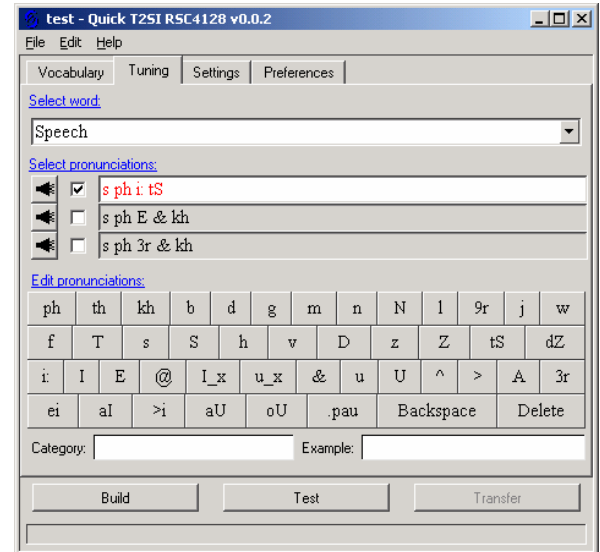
test - Quick T2SI RSC4128 v0.0.2

File Edit Help

Vocabulary | Tuning | Settings | Preferences

Select word:

Speech

Select pronunciations:

s ph i: tS

s ph E & kh

s ph 3r & kh

Edit pronunciations:

ph th kh b d g m n N l 9r j w

f T s S h v D z Z tS dZ

i: I E @ I_x u_x & u U ^ > A 3r

ei aI >i aU oU .pau Backspace Delete

Category: Example:

Build Test Transfer